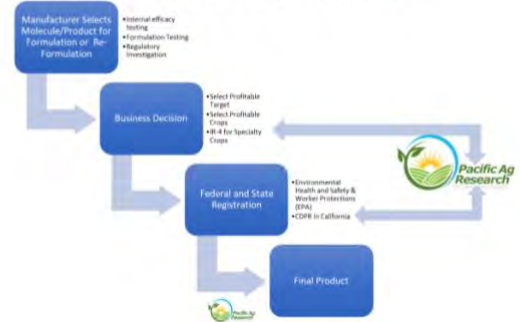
Manufacturer Selects Molecule/Product for Formulation or Re-Formulation

•Internal efficacy testing
•Formulation Testing
•Regulatory Investigation

Business Decision

•Select Profitable Target
•Select Profitable Crops
•IR-4 for Specialty Crops

Pacific Ag Research

Federal and State Registration

•Environmental Health and Safety & Worker Protections (EPA)
•CDPR in California

Final Product

Pacific Ag Research